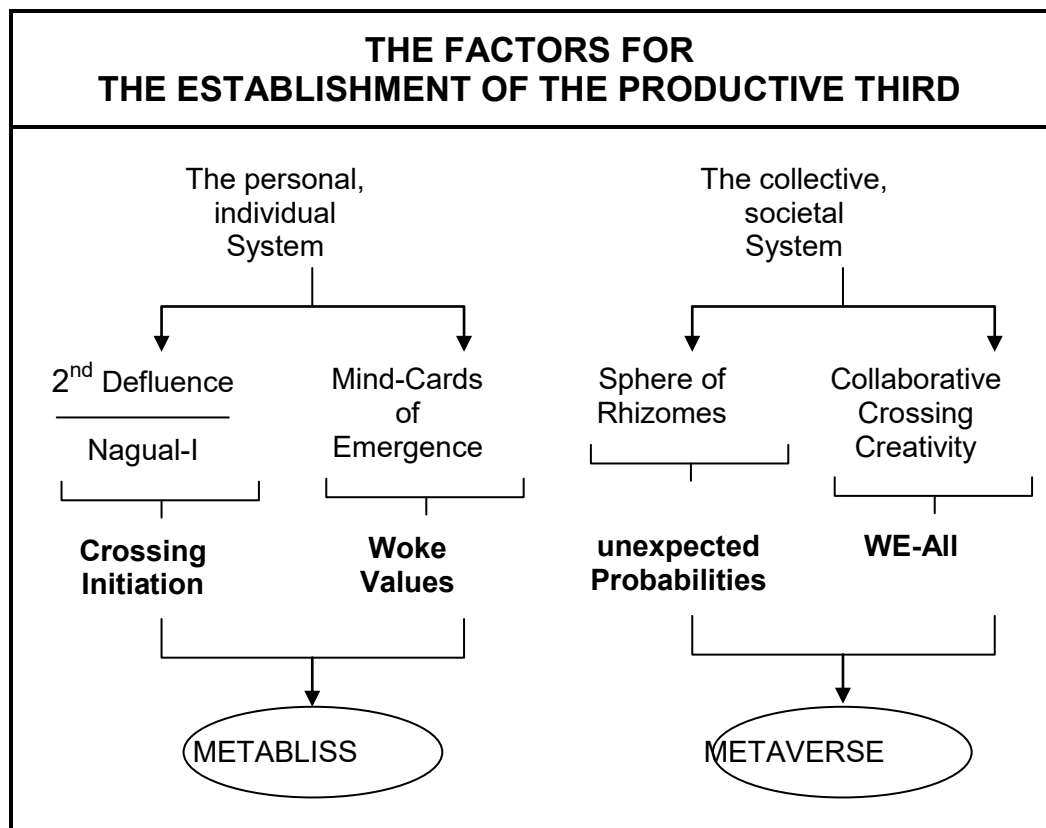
THE FACTORS FOR
THE ESTABLISHMENT OF THE PRODUCTIVE THIRD

The personal, individual System

$2^{nd}$ Defluence

Nagual-I

Mind-Cards of Emergence

**Crossing Initiation**

**Woke Values**

METABLISS

The collective, societal System

Sphere of Rhizomes

Collaborative Crossing Creativity

**unexpected Probabilities**

**WE-All**

METAVERSE